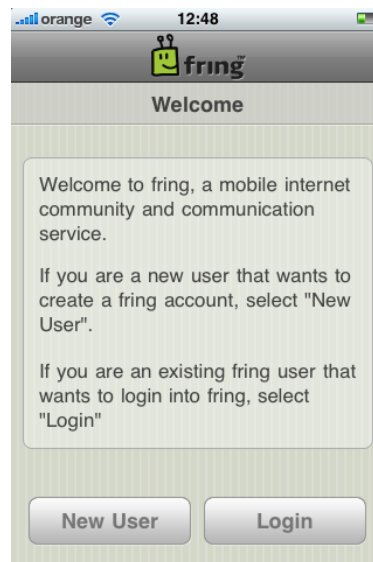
orange 12:48

fring

Welcome

Welcome to fring, a mobile internet community and communication service.

If you are a new user that wants to create a fring account, select "New User".

If you are an existing fring user that wants to login into fring, select "Login"

New User

Login